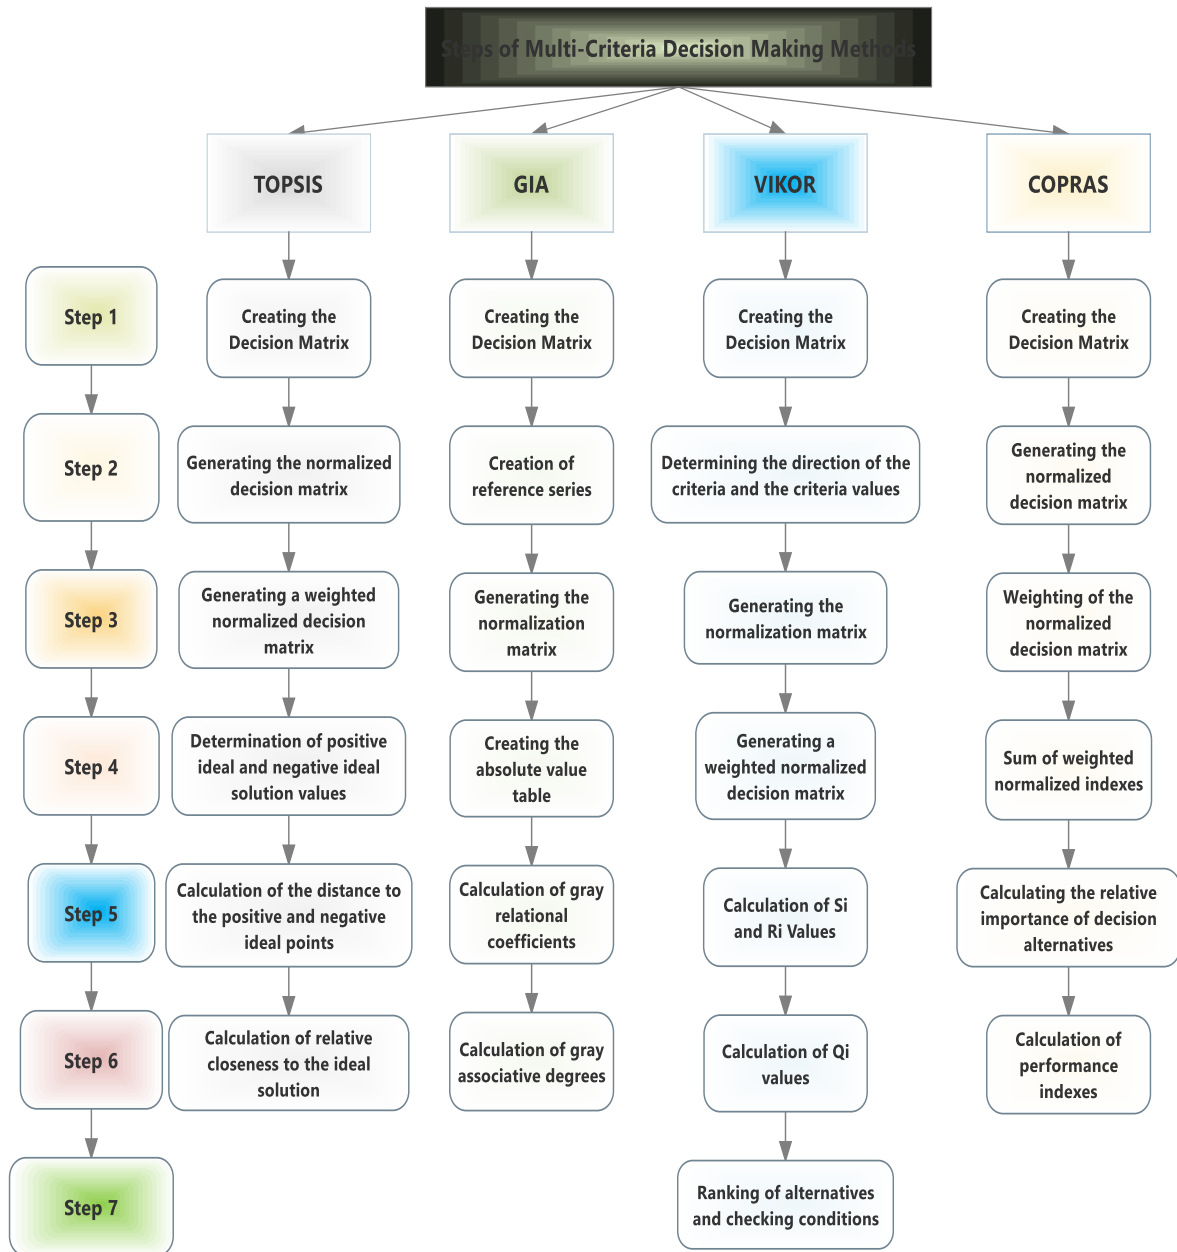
Steps of Multi-Criteria Decision Making Methods

TOPSIS

GIA

VIKOR

COPRAS

Step 1

Step 2

Step 3

Step 4

Step 5

Step 6

Step 7

Creating the Decision Matrix

Generating the normalized decision matrix

Generating a weighted normalized decision matrix

Determination of positive ideal and negative ideal solution values

Calculation of the distance to the positive and negative ideal points

Calculation of relative closeness to the ideal solution

Creating the Decision Matrix

Creation of reference series

Generating the normalization matrix

Creating the absolute value table

Calculation of gray relational coefficients

Calculation of gray associative degrees

Creating the Decision Matrix

Determining the direction of the criteria and the criteria values

Generating the normalization matrix

Generating a weighted normalized decision matrix

Calculation of Si and Ri Values

Calculation of Qi values

Ranking of alternatives and checking conditions

Creating the Decision Matrix

Generating the normalized decision matrix

Weighting of the normalized decision matrix

Sum of weighted normalized indexes

Calculating the relative importance of decision alternatives

Calculation of performance indexes